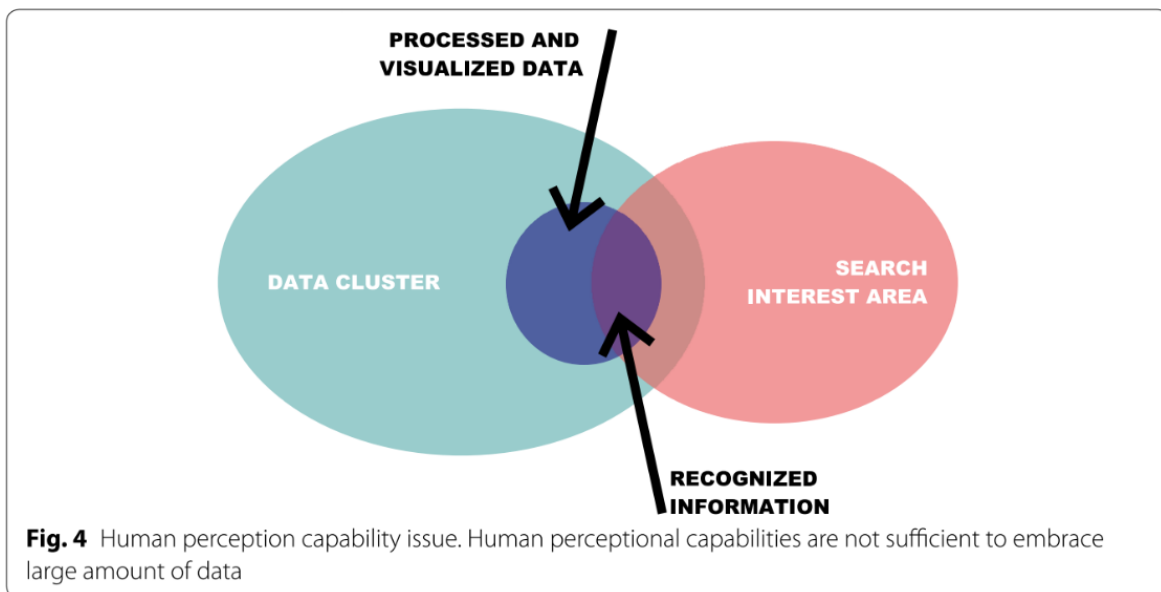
PROCESSED AND VISUALIZED DATA

DATA CLUSTER

SEARCH INTEREST AREA

RECOGNIZED INFORMATION

**Fig. 4** Human perception capability issue. Human perceptional capabilities are not sufficient to embrace large amount of data